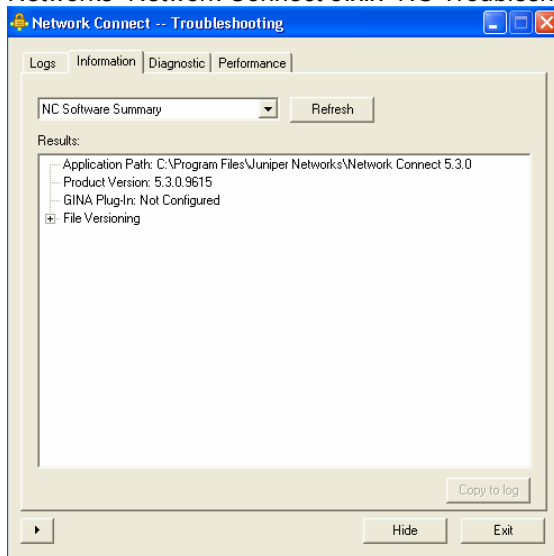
Network Connect -- Troubleshooting

Logs | Information | Diagnostic | Performance

NC Software Summary

Refresh

Results:

Application Path: C:\Program Files\Juniper Networks\Network Connect 5.3.0
Product Version: 5.3.0.9615
GINA Plug-In: Not Configured
File Versioning

Copy to log

Hide

Exit